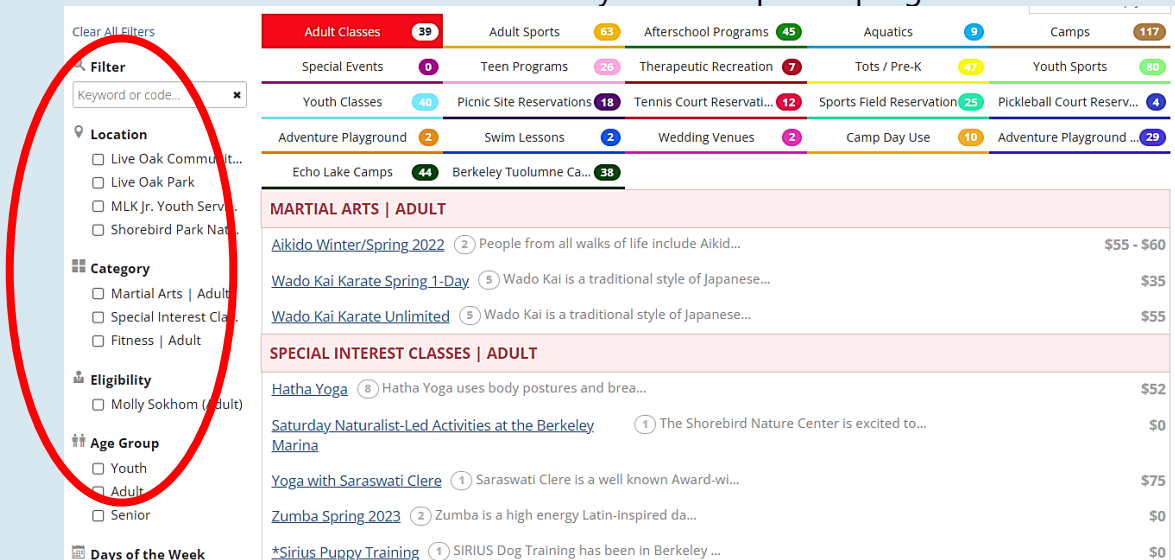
Clear All Filters

Filter

Keyword or code...

Location

Live Oak Communit...

Live Oak Park

MLK Jr. Youth Serv...

Shorebird Park Nat...

Category

Martial Arts | Adult

Special Interest Cla...

Fitness | Adult

Eligibility

Molly Sokhom (Adult)

Age Group

Youth

Adult

Senior

Days of the Week

| | | | | |
|---|---|---|---|---|
| Adult Classes 39 | Adult Sports 63 | Afterschool Programs 45 | Aquatics 9 | Camps 117 |
| Special Events 0 | Teen Programs 26 | Therapeutic Recreation 7 | Tots / Pre-K 47 | Youth Sports 80 |
| Youth Classes 40 | Picnic Site Reservations 18 | Tennis Court Reservati... 12 | Sports Field Reservation 25 | Pickleball Court Reserv... 4 |
| Adventure Playground 2 | Swim Lessons 2 | Wedding Venues 2 | Camp Day Use 10 | Adventure Playground ... 29 |
| Echo Lake Camps 44 | Berkeley Tuolumne Ca... 38 | | | |

MARTIAL ARTS | ADULT

Aikido Winter/Spring 2022 2 People from all walks of life include Aikid... $55 - $60

Wado Kai Karate Spring 1-Day 5 Wado Kai is a traditional style of Japanese... $35

Wado Kai Karate Unlimited 5 Wado Kai is a traditional style of Japanese... $55

SPECIAL INTEREST CLASSES | ADULT

Hatha Yoga 8 Hatha Yoga uses body postures and brea... $52

Saturday Naturalist-Led Activities at the Berkeley Marina 1 The Shorebird Nature Center is excited to... $0

Yoga with Saraswati Clere 1 Saraswati Clere is a well known Award-wi... $75

Zumba Spring 2023 2 Zumba is a high energy Latin-inspired da... $0

*Sirius Puppy Training 1 SIRIUS Dog Training has been in Berkeley ... $0